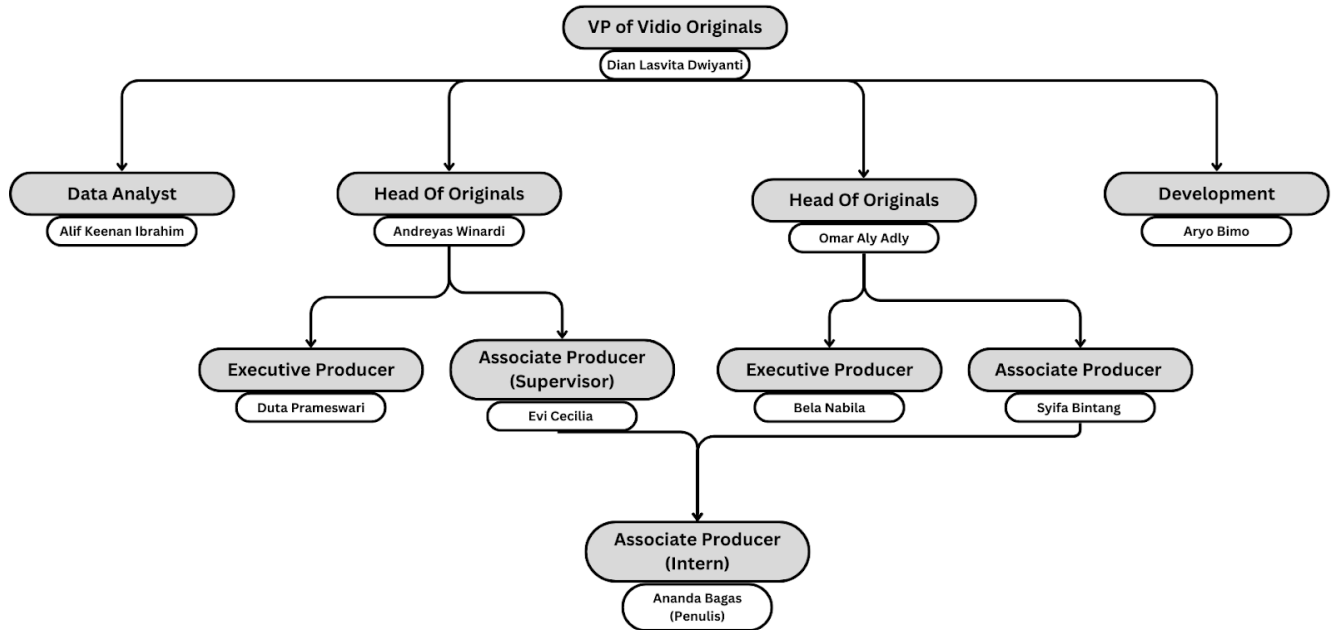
VP of Vidio Originals
Dian Lasvita Dwiyanti

Data Analyst
Alif Keenan Ibrahim

Head Of Originals
Andreyas Winardi

Head Of Originals
Omar Aly Adly

Development
Aryo Bimo

Executive Producer
Duta Prameswari

Associate Producer (Supervisor)
Evi Cecilia

Executive Producer
Bela Nabila

Associate Producer
Syifa Bintang

Associate Producer (Intern)
Ananda Bagas (Penulis)